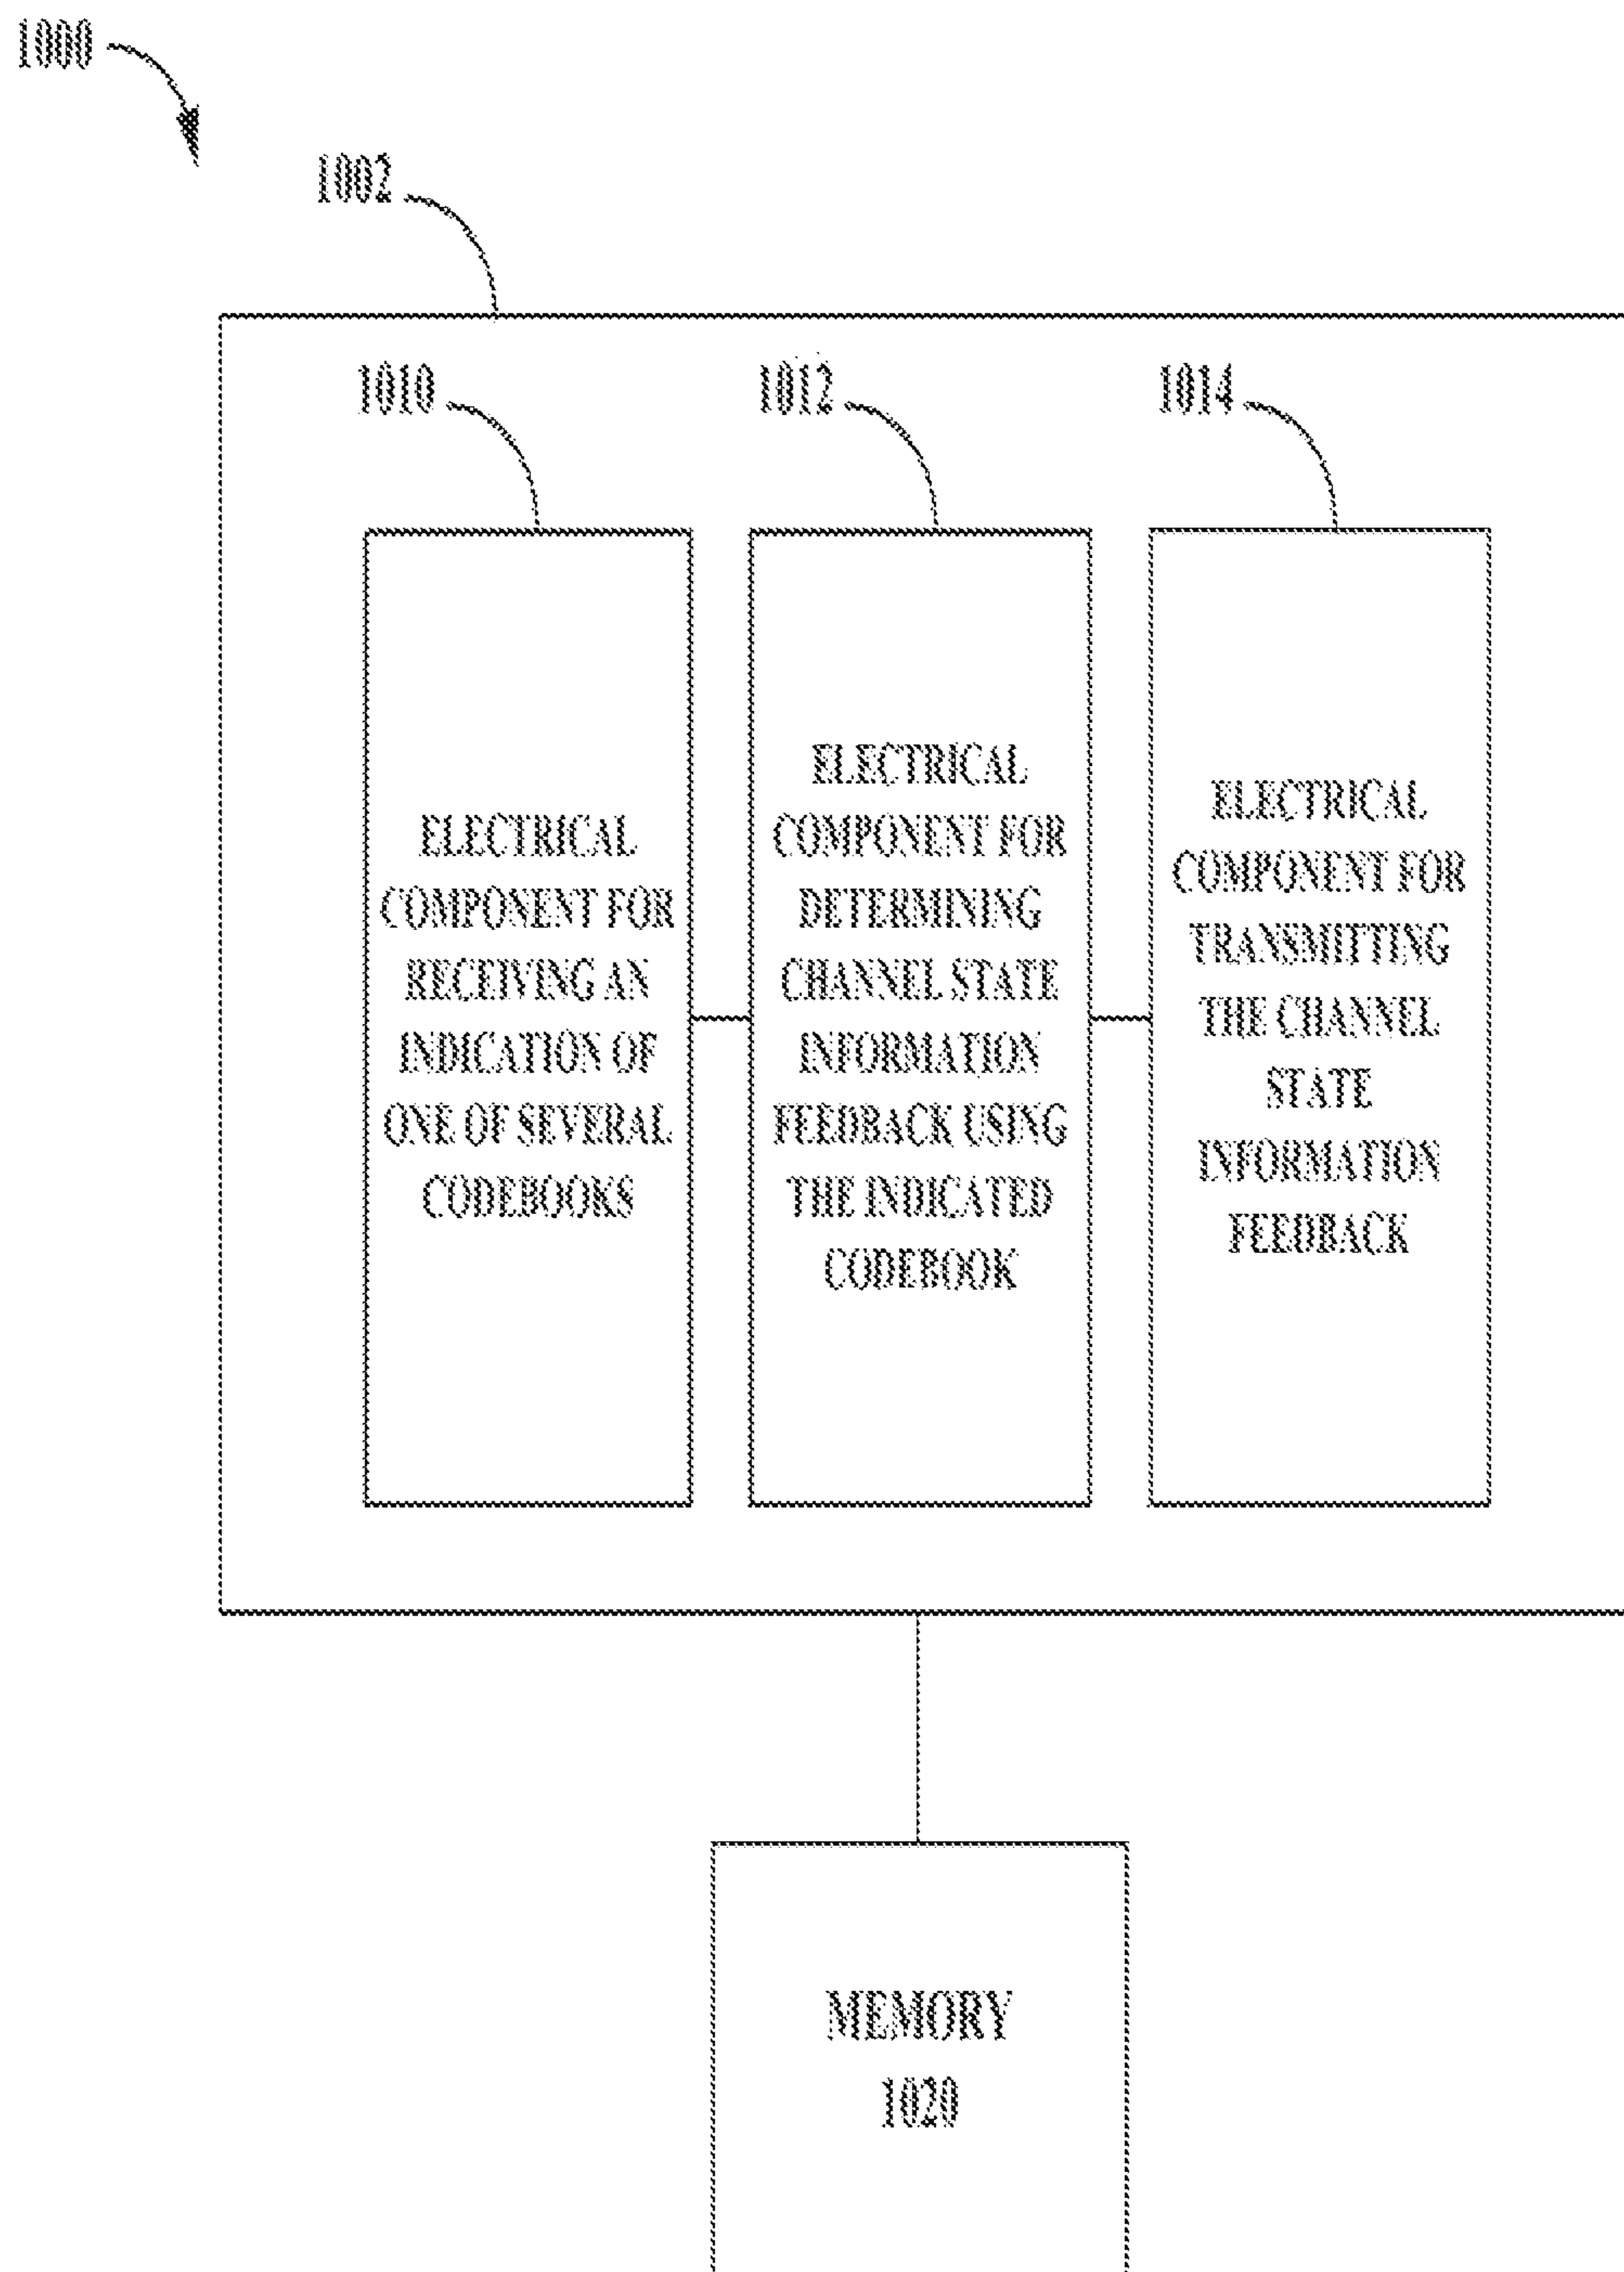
1000

1002

1010

ELECTRICAL COMPONENT FOR RECEIVING AN INDICATION OF ONE OF SEVERAL CODEBOOKS

1012

ELECTRICAL COMPONENT FOR DETERMINING CHANNEL STATE INFORMATION FEEDBACK USING THE INDICATED CODEBOOK

1014

ELECTRICAL COMPONENT FOR TRANSMITTING THE CHANNEL STATE INFORMATION FEEDBACK

MEMORY 1020